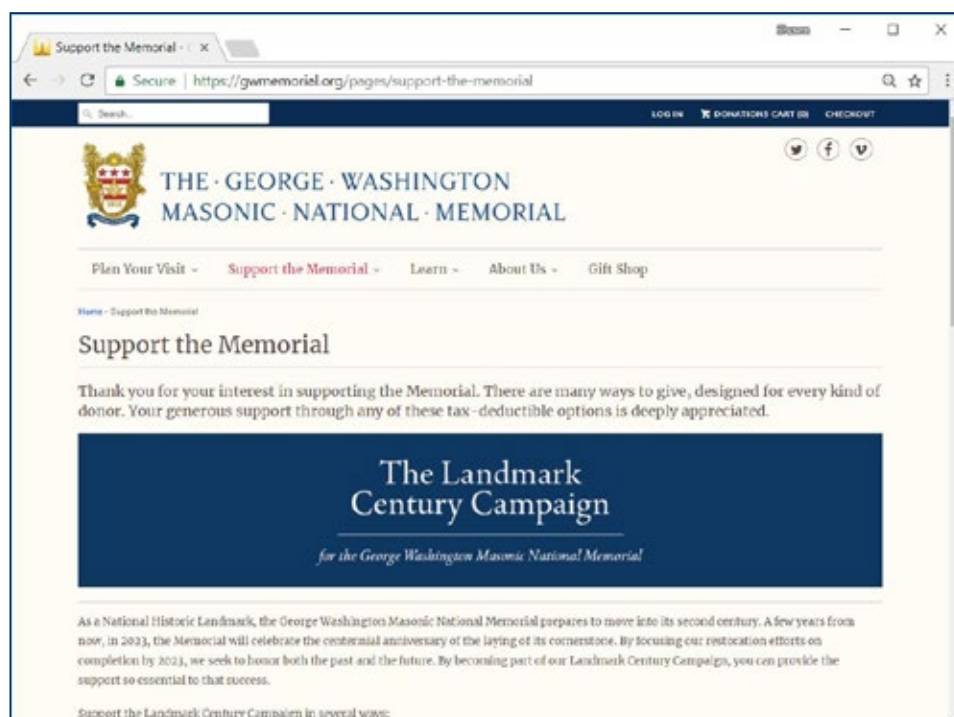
Support the Memorial - ×

Susan

Secure | https://gwmemorial.org/pages/support-the-memorial

Search...

LOG IN DONATIONS CART (0) CHECKOUT

THE · GEORGE · WASHINGTON
MASONIC · NATIONAL · MEMORIAL

Plan Your Visit - Support the Memorial - Learn - About Us - Gift Shop

Home - Support the Memorial

Support the Memorial

Thank you for your interest in supporting the Memorial. There are many ways to give, designed for every kind of donor. Your generous support through any of these tax-deductible options is deeply appreciated.

The Landmark
Century Campaign

for the George Washington Masonic National Memorial

As a National Historic Landmark, the George Washington Masonic National Memorial prepares to move into its second century. A few years from now, in 2023, the Memorial will celebrate the centennial anniversary of the laying of its cornerstone. By focusing our restoration efforts on completion by 2023, we seek to honor both the past and the future. By becoming part of our Landmark Century Campaign, you can provide the support so essential to that success.

Support the Landmark Century Campaign in several ways: